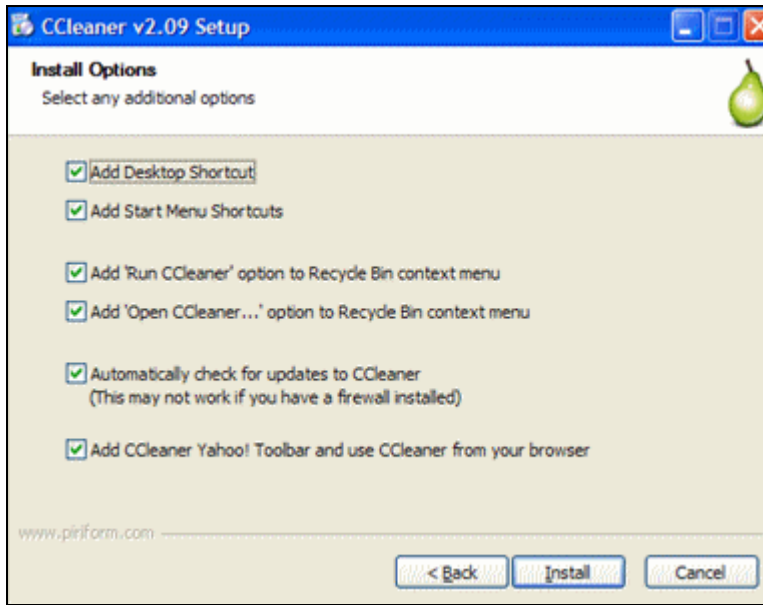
CCleaner v2.09 Setup

Install Options
Select any additional options

Add Desktop Shortcut
Add Start Menu Shortcuts

Add 'Run CCleaner' option to Recycle Bin context menu
Add 'Open CCleaner...' option to Recycle Bin context menu

Automatically check for updates to CCleaner
(This may not work if you have a firewall installed)

Add CCleaner Yahoo! Toolbar and use CCleaner from your browser

www.piriform.com

< Back
Install
Cancel